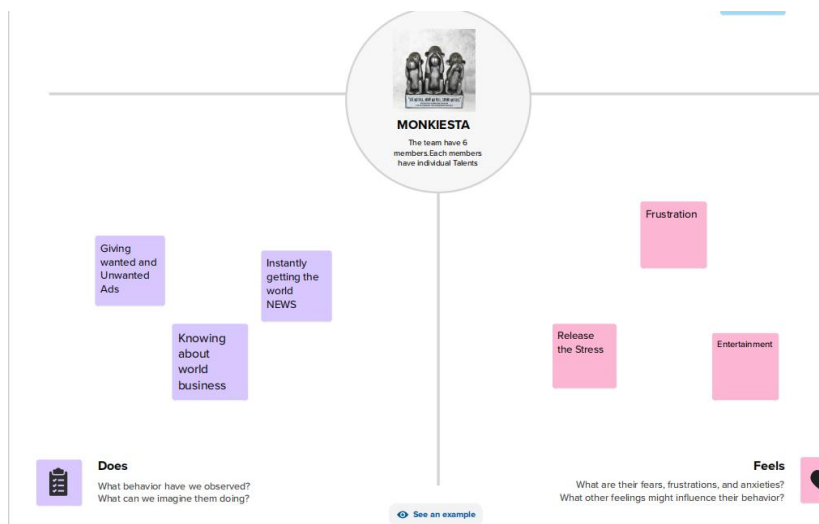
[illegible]

MONKIESTA

The team have 6 members.Each members have individual Talents

Giving wanted and Unwanted Ads

Instantly getting the world NEWS

Knowing about world business

Frustration

Release the Stress

Entertainment

Does

What behavior have we observed?
What can we imagine them doing?

Feels

What are their fears, frustrations, and anxieties?
What other feelings might influence their behavior?

See an example